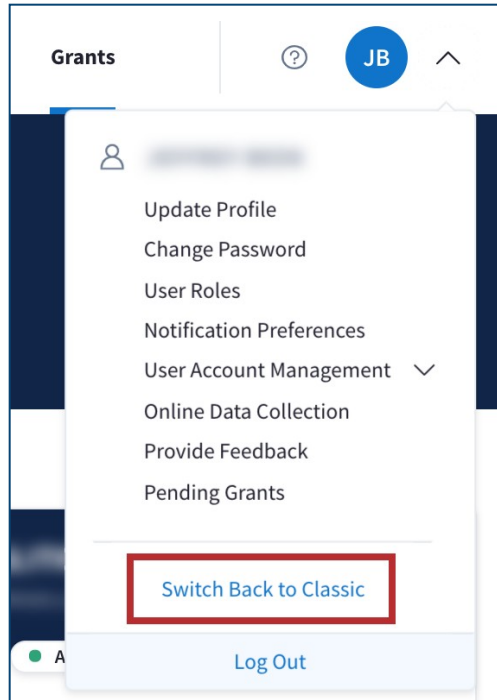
Grants

?

JB

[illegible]

Update Profile

Change Password

User Roles

Notification Preferences

User Account Management

Online Data Collection

Provide Feedback

Pending Grants

Switch Back to Classic

A

Log Out